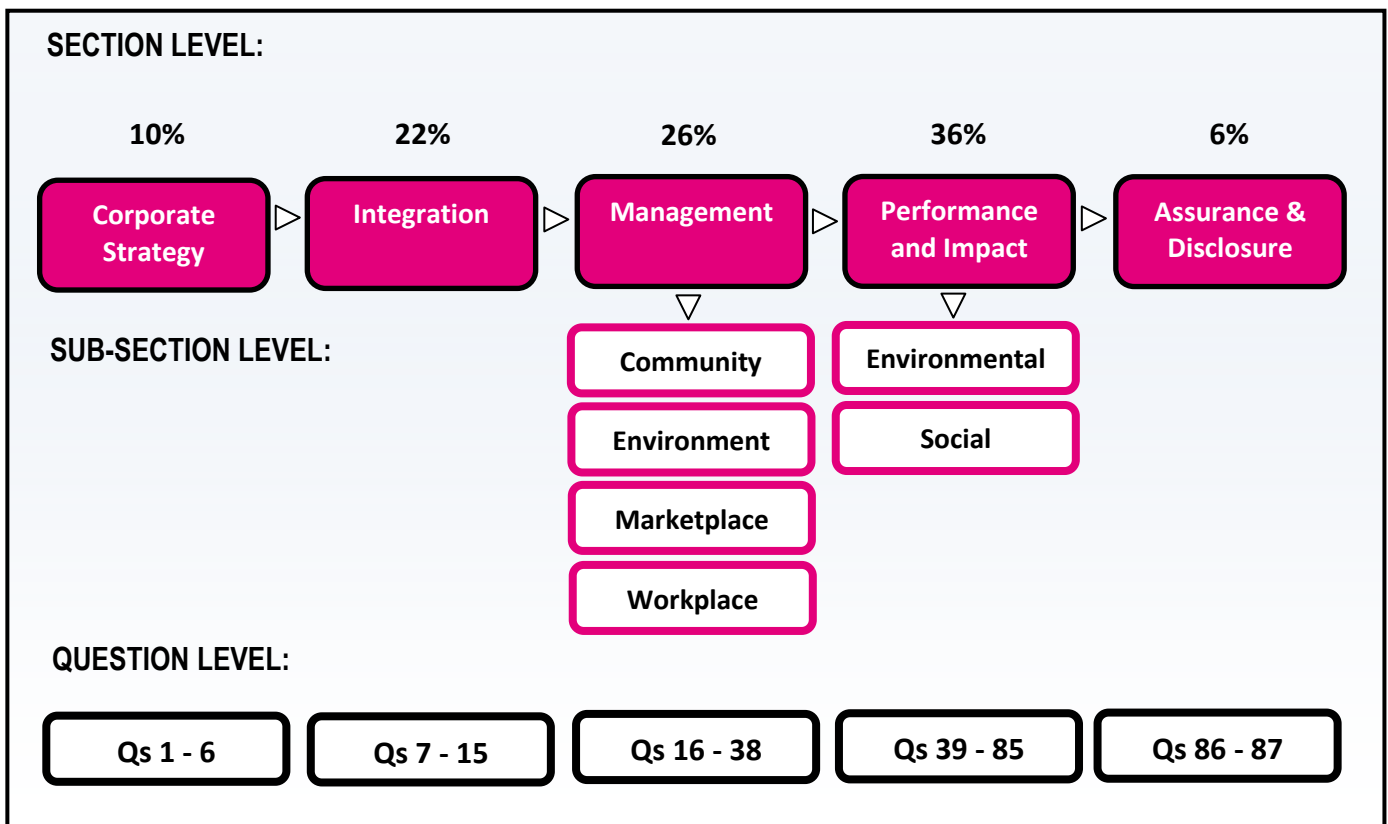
SECTION LEVEL:

10%

22%

26%

36%

6%

Corporate Strategy

Integration

Management

Performance and Impact

Assurance & Disclosure

SUB-SECTION LEVEL:

Community

Environment

Marketplace

Workplace

Environmental

Social

QUESTION LEVEL:

Qs 1 - 6

Qs 7 - 15

Qs 16 - 38

Qs 39 - 85

Qs 86 - 87